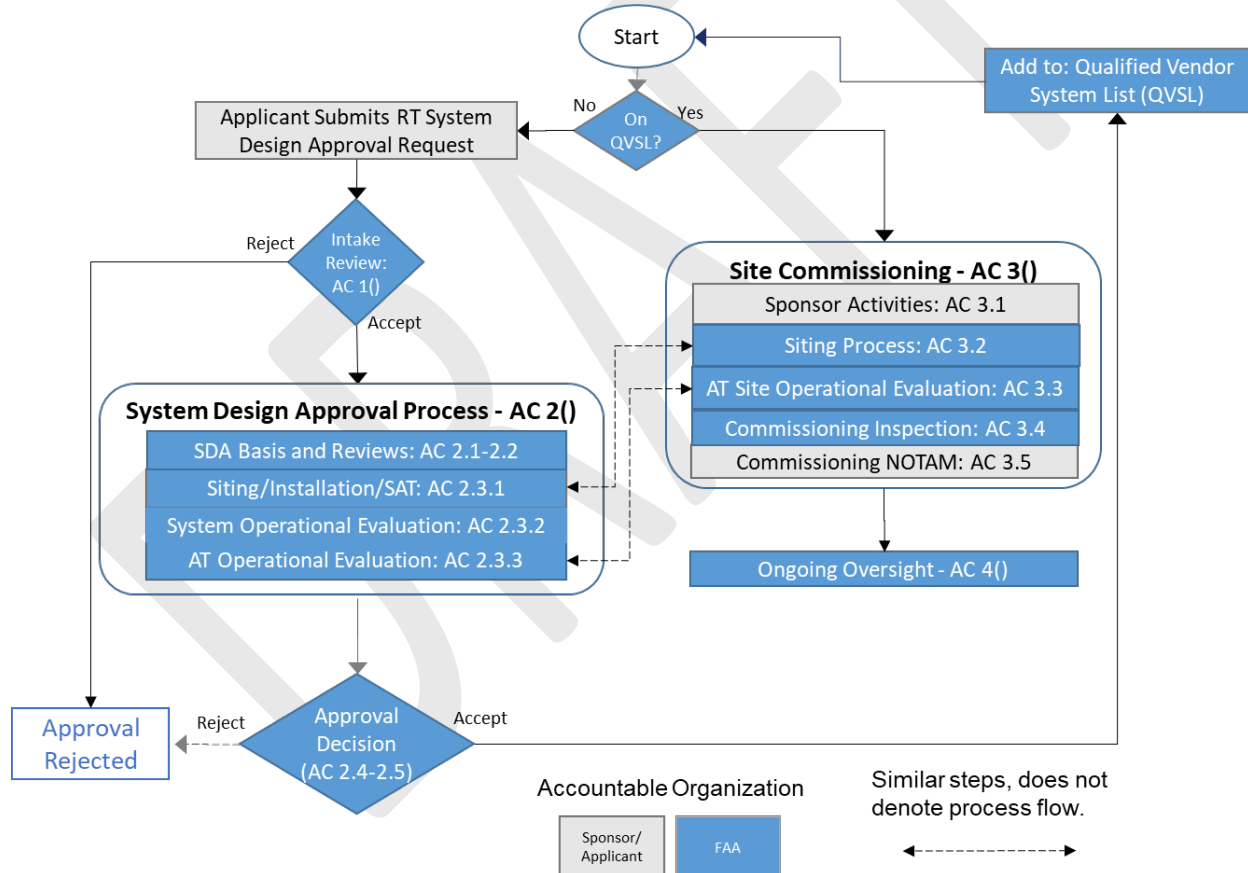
Start

Add to: Qualified Vendor System List (QVSL)

No

On QVSL?

Yes

Applicant Submits RT System Design Approval Request

Reject

Intake Review: AC 1()

Accept

Site Commissioning - AC 3()

Sponsor Activities: AC 3.1

Siting Process: AC 3.2

AT Site Operational Evaluation: AC 3.3

Commissioning Inspection: AC 3.4

Commissioning NOTAM: AC 3.5

System Design Approval Process - AC 2()

SDA Basis and Reviews: AC 2.1-2.2

Siting/Installation/SAT: AC 2.3.1

System Operational Evaluation: AC 2.3.2

AT Operational Evaluation: AC 2.3.3

Ongoing Oversight - AC 4()

Approval Rejected

Reject

Approval Decision (AC 2.4-2.5)

Accept

Accountable Organization

Sponsor/ Applicant

FAA

Similar steps, does not denote process flow.